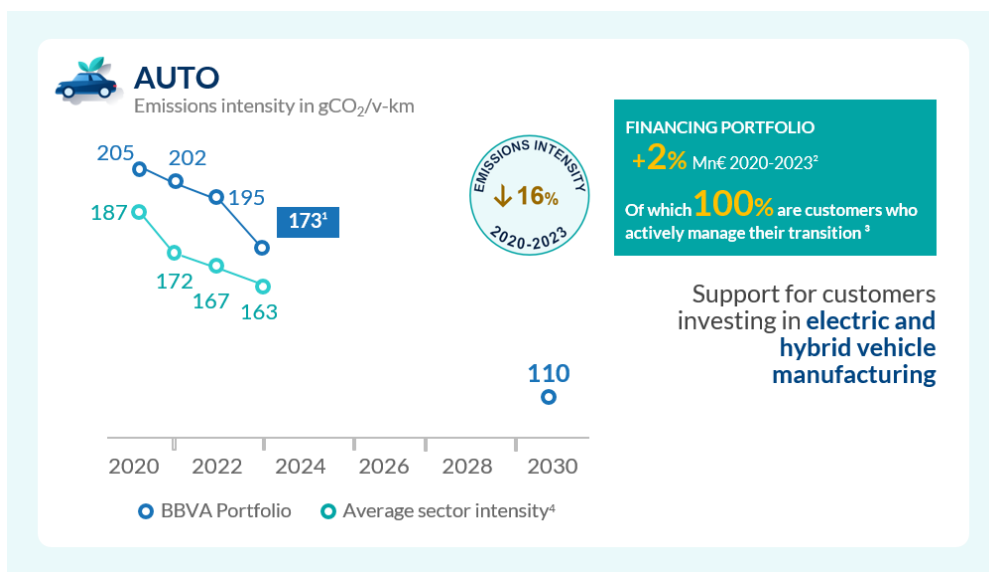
AUTO
Emissions intensity in $gCO_2$/v-km

205
202
195
$173^1$
187
172
167
163

EMISSIONS INTENSITY
↓16%
2020-2023

FINANCING PORTFOLIO
+2% Mn€ 2020-2023²
Of which 100% are customers who actively manage their transition ³

Support for customers investing in electric and hybrid vehicle manufacturing

110

2020 2022 2024 2026 2028 2030

BBVA Portfolio Average sector intensity⁴